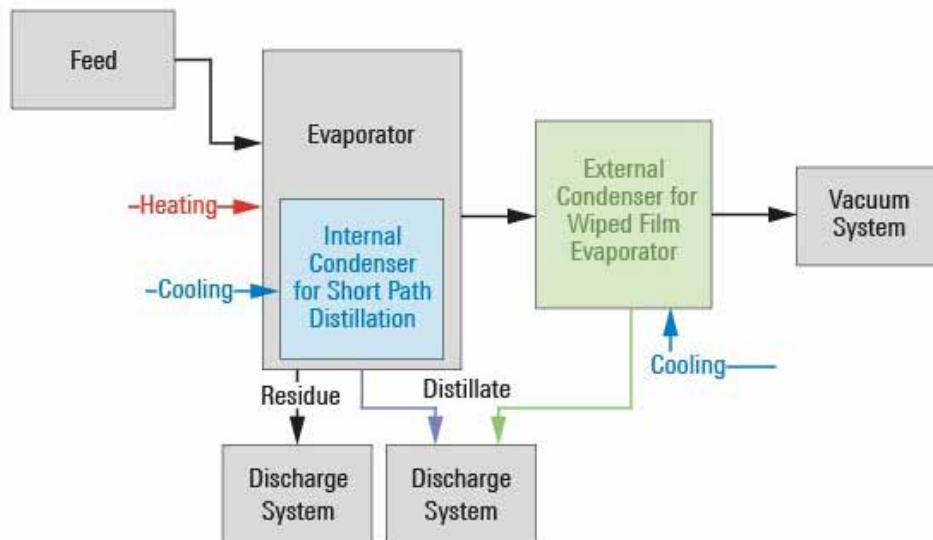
Feed

Evaporator

Heating

Internal Condenser for Short Path Distillation

Cooling

External Condenser for Wiped Film Evaporator

Vacuum System

Cooling

Residue

Distillate

Discharge System

Discharge System